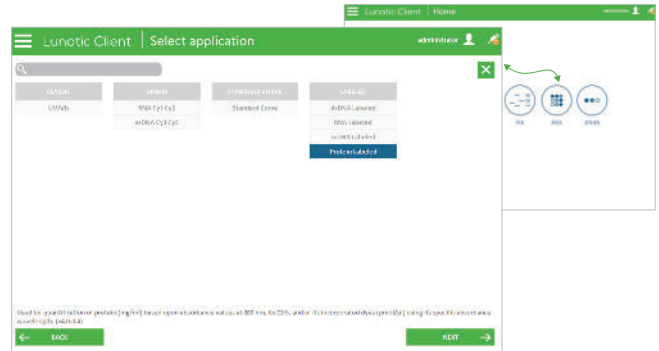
Lunatic Client | Home

Lunatic Client | Select application

administrator

| CLASSIC | ARRAY | STANDARD CURVE | SPECIAL |
|---|---|---|---|
| UV/Vis | RNA Cy3 Cy5 | Standard Curve | dsDNA Labeled |
| | ssDNA Cy3 Cy5 | | RNA Labeled |
| | | | ssDNA Labeled |
| | | | Protein Labeled |

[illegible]

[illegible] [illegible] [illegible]

BACK

NEXT